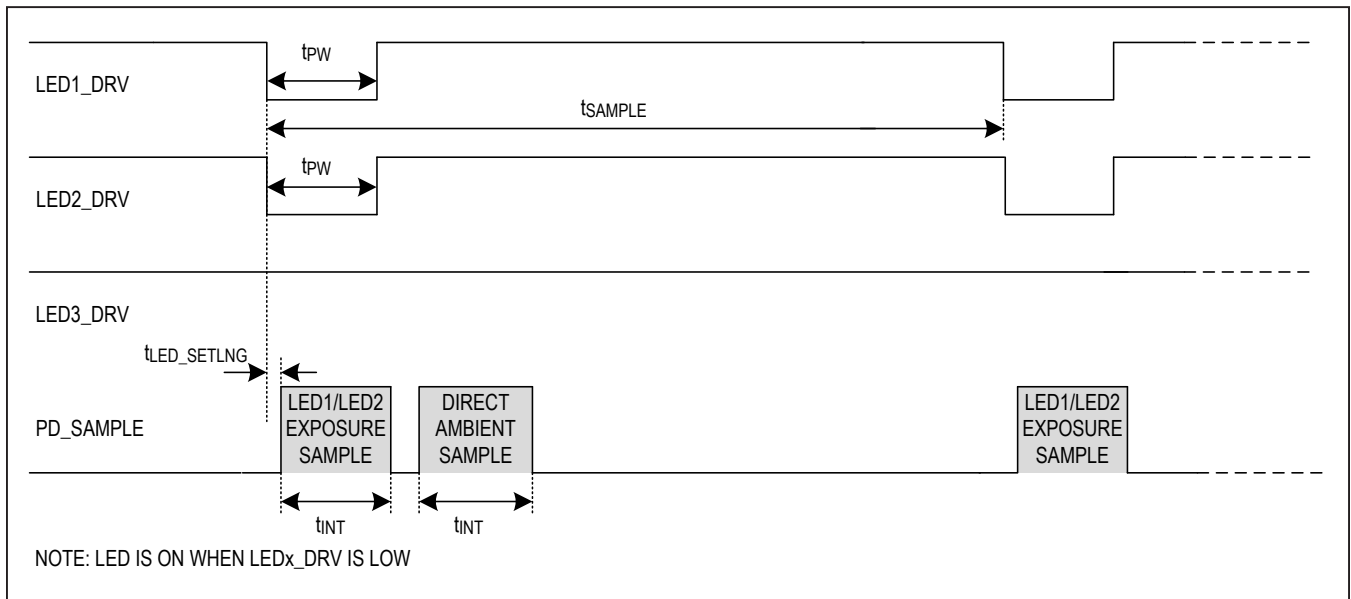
$t_{PW}$

LED1_DRV

$t_{SAMPLE}$

$t_{PW}$

LED2_DRV

LED3_DRV

$t_{LED\_SETLNG}$

PD_SAMPLE

LED1/LED2 EXPOSURE SAMPLE

DIRECT AMBIENT SAMPLE

LED1/LED2 EXPOSURE SAMPLE

$t_{INT}$

$t_{INT}$

NOTE: LED IS ON WHEN LEDx_DRV IS LOW